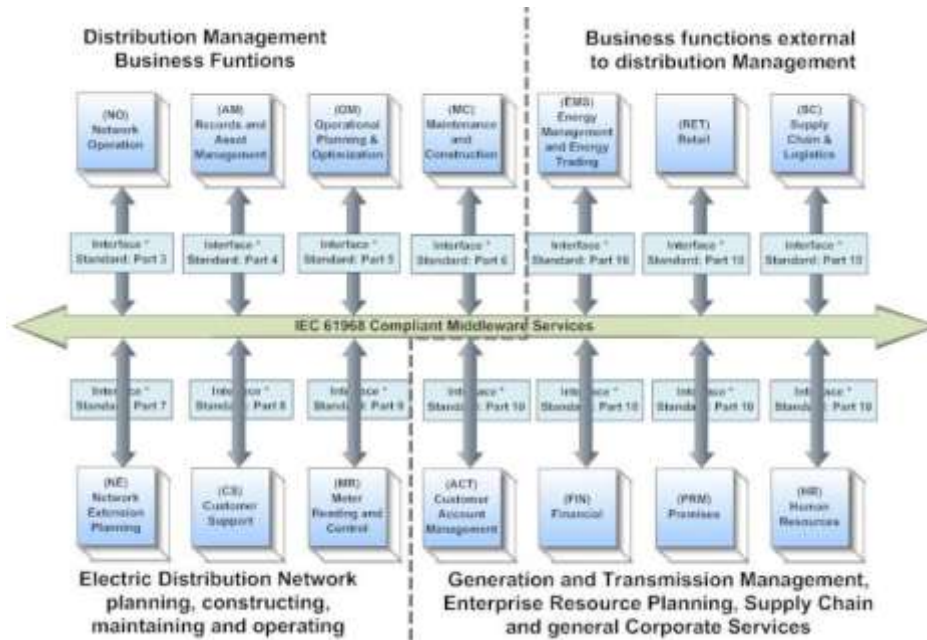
Distribution Management Business Funtions

Business functions external to distribution Management

(NO) Network Operation

(AM) Records and Asset Management

(OM) Operational Planning & Optimization

(MC) Maintenance and Construction

(EMS) Energy Management and Energy Trading

(RET) Retail

(SC) Supply Chain & Logistics

Interface * Standard: Part 3

Interface * Standard: Part 4

Interface * Standard: Part 5

Interface * Standard: Part 6

Interface * Standard: Part 10

Interface * Standard: Part 10

Interface * Standard: Part 10

IEC 61968 Compliant Middleware Services

Interface * Standard: Part 7

Interface * Standard: Part 8

Interface * Standard: Part 9

Interface * Standard: Part 10

Interface * Standard: Part 10

Interface * Standard: Part 10

Interface * Standard: Part 10

(NE) Network Extension Planning

(CS) Customer Support

(MR) Meter Reading and Control

(ACT) Customer Account Management

(FIN) Financial

(PRM) Premises

(HR) Human Resources

Electric Distribution Network planning, constructing, maintaining and operating

Generation and Transmission Management, Enterprise Resource Planning, Supply Chain and general Corporate Services